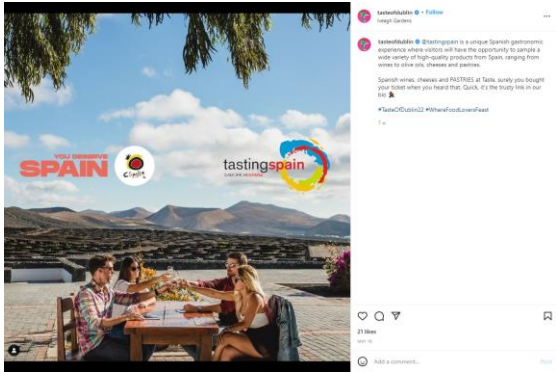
YOU DESERVE
SPAIN

España

tastingspain
TASTE THE NEW FOOD

tasteofdublin • Follow
Iveagh Gardens

tasteofdublin @tastingspain is a unique Spanish gastronomic experience where visitors will have the opportunity to sample a wide variety of high-quality products from Spain, ranging from wines to olive oils, cheeses and pastries.

Spanish wines, cheeses and PASTRIES at Taste, surely you bought your ticket when you heard that. Quick, it's the trusty link in our bio 🎉

#TasteOfDublin22 #WhereFoodLoversFeast

7 w

21 likes
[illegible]

Add a comment...
Post